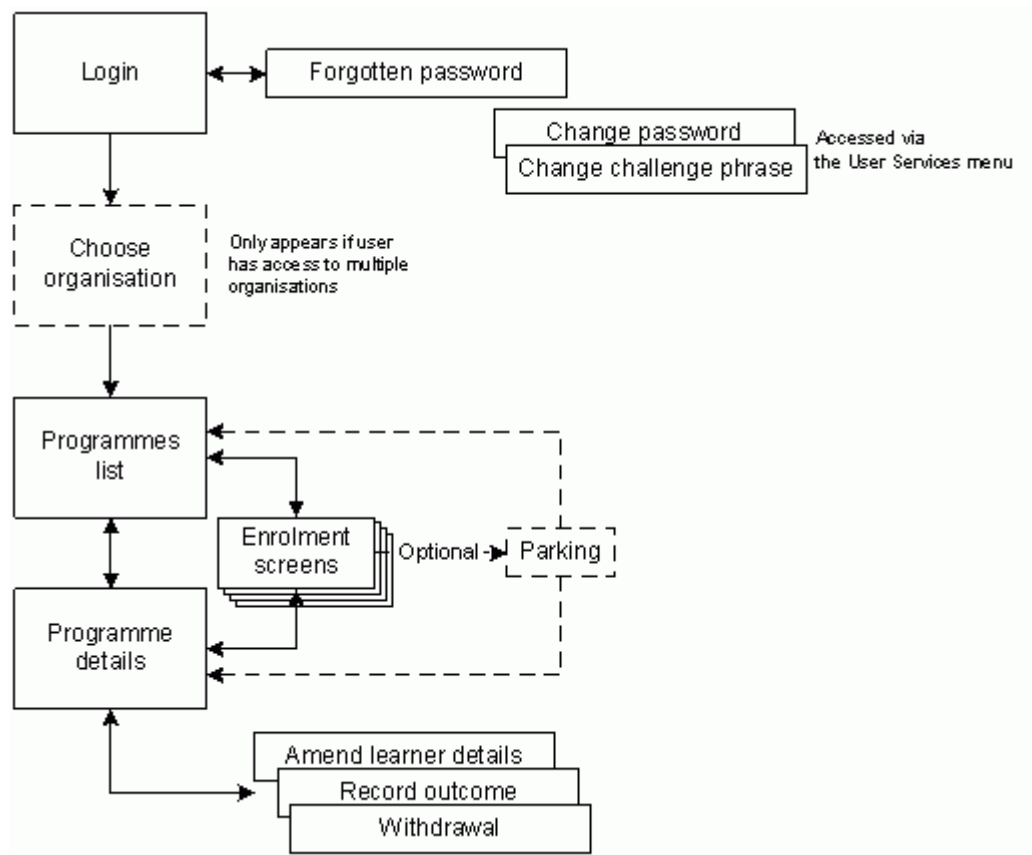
Login

Forgotten password

Change password

Change challenge phrase

Accessed via the User Services menu

Choose organisation

Only appears if user has access to multiple organisations

Programmes list

Enrolment screens

Optional

Parking

Programme details

Amend learner details

Record outcome

Withdrawal